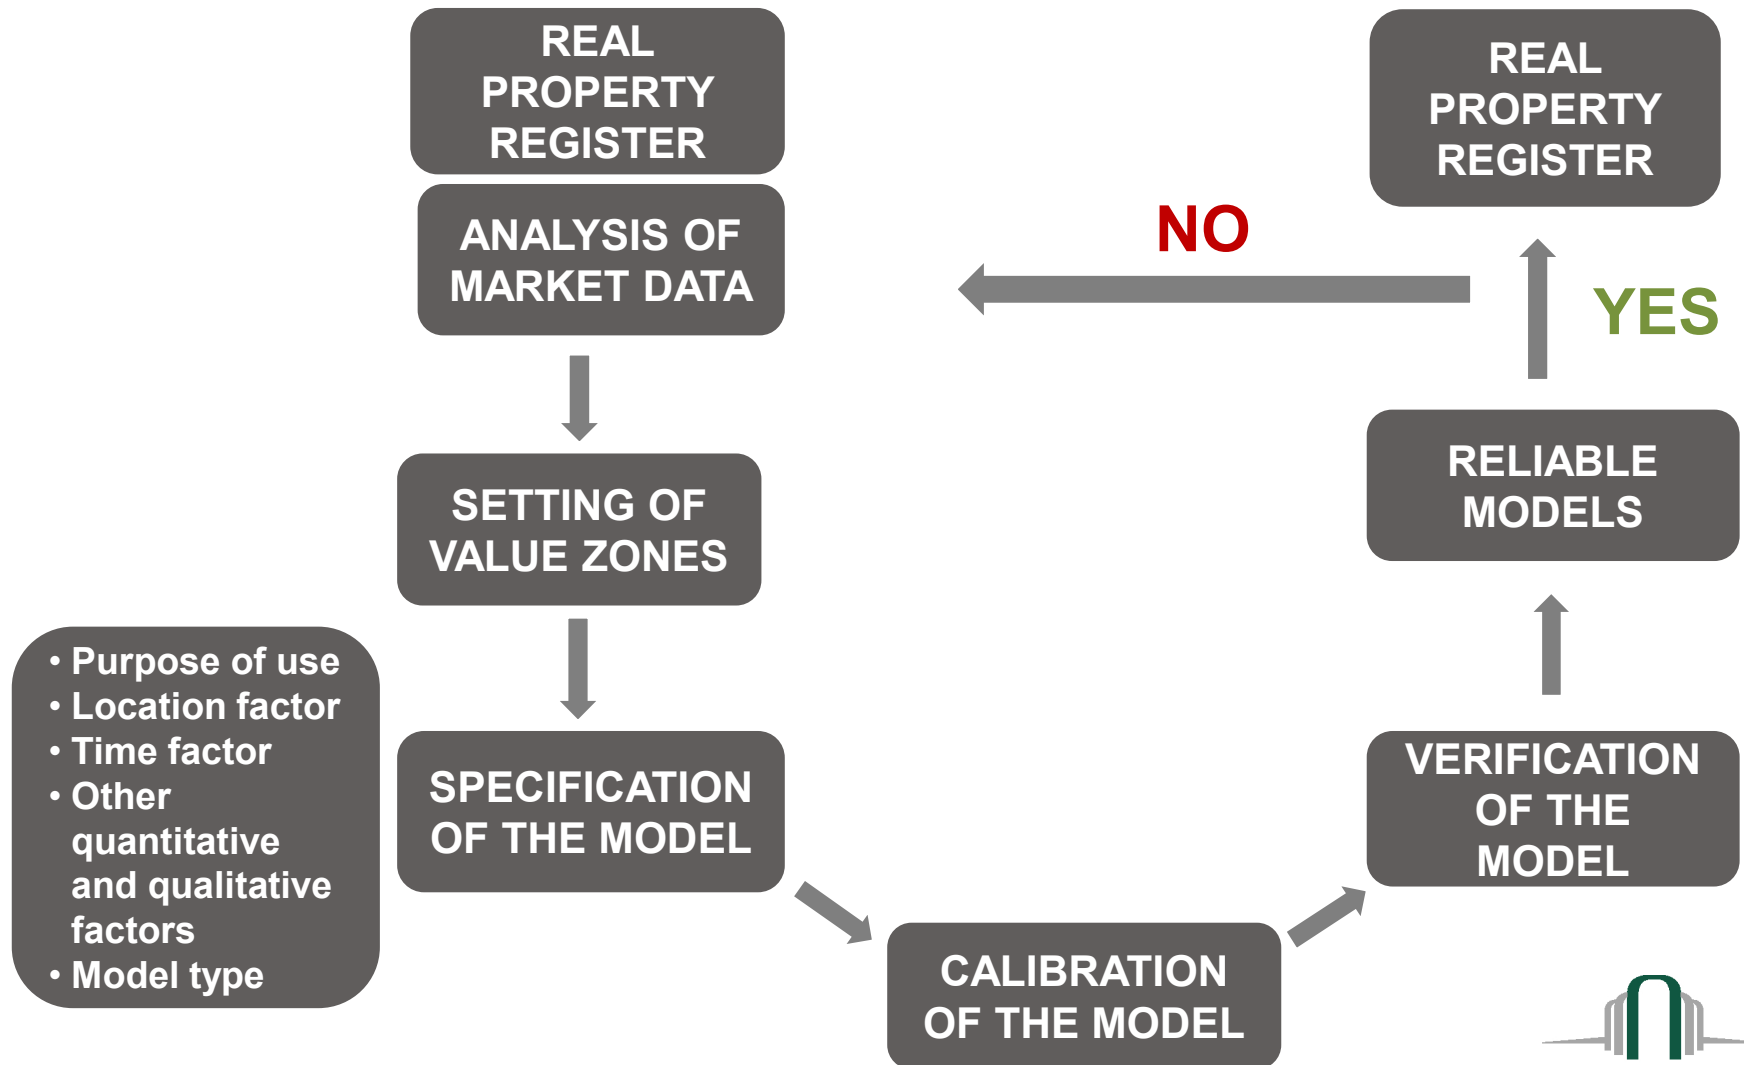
REAL PROPERTY REGISTER

ANALYSIS OF MARKET DATA

SETTING OF VALUE ZONES

• Purpose of use
• Location factor
• Time factor
• Other quantitative and qualitative factors
• Model type

SPECIFICATION OF THE MODEL

CALIBRATION OF THE MODEL

VERIFICATION OF THE MODEL

RELIABLE MODELS

YES

REAL PROPERTY REGISTER

NO